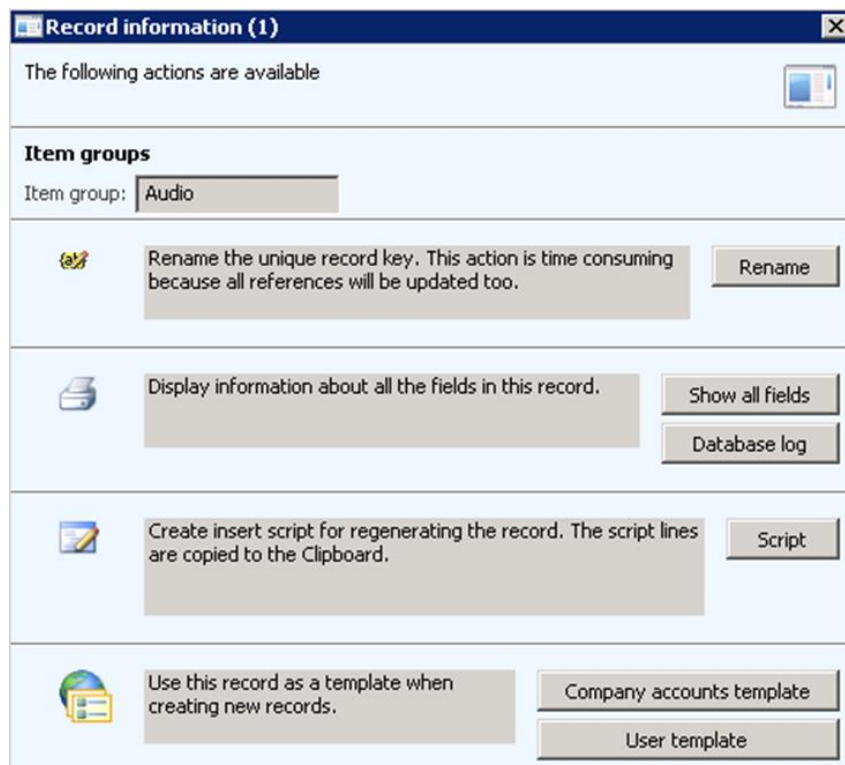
Record information (1)

The following actions are available

Item groups

Item group: Audio

Rename the unique record key. This action is time consuming because all references will be updated too.

Rename

Display information about all the fields in this record.

Show all fields

Database log

Create insert script for regenerating the record. The script lines are copied to the Clipboard.

Script

Use this record as a template when creating new records.

Company accounts template

User template